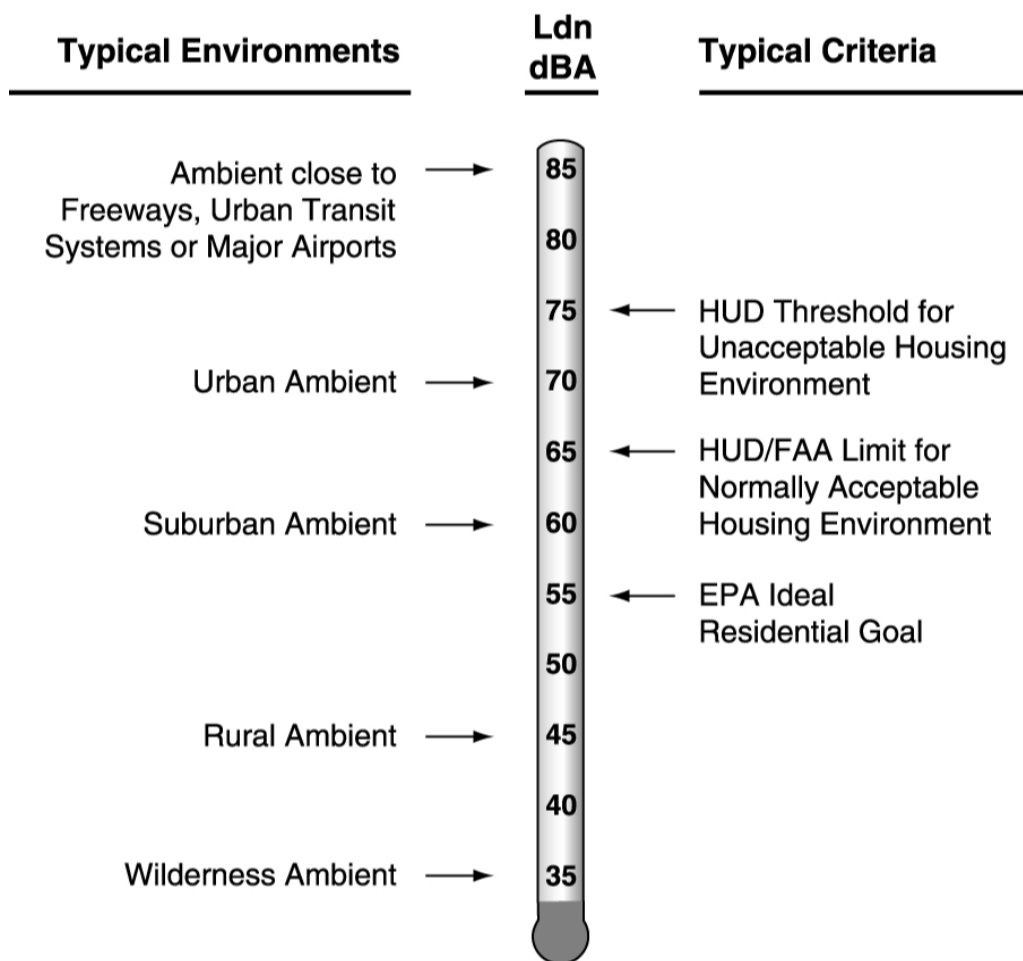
Typical Environments

Ldn
dBA

Typical Criteria

Ambient close to Freeways, Urban Transit Systems or Major Airports

85

80

75

HUD Threshold for Unacceptable Housing Environment

Urban Ambient

70

65

HUD/FAA Limit for Normally Acceptable Housing Environment

Suburban Ambient

60

55

EPA Ideal Residential Goal

50

Rural Ambient

45

40

Wilderness Ambient

35